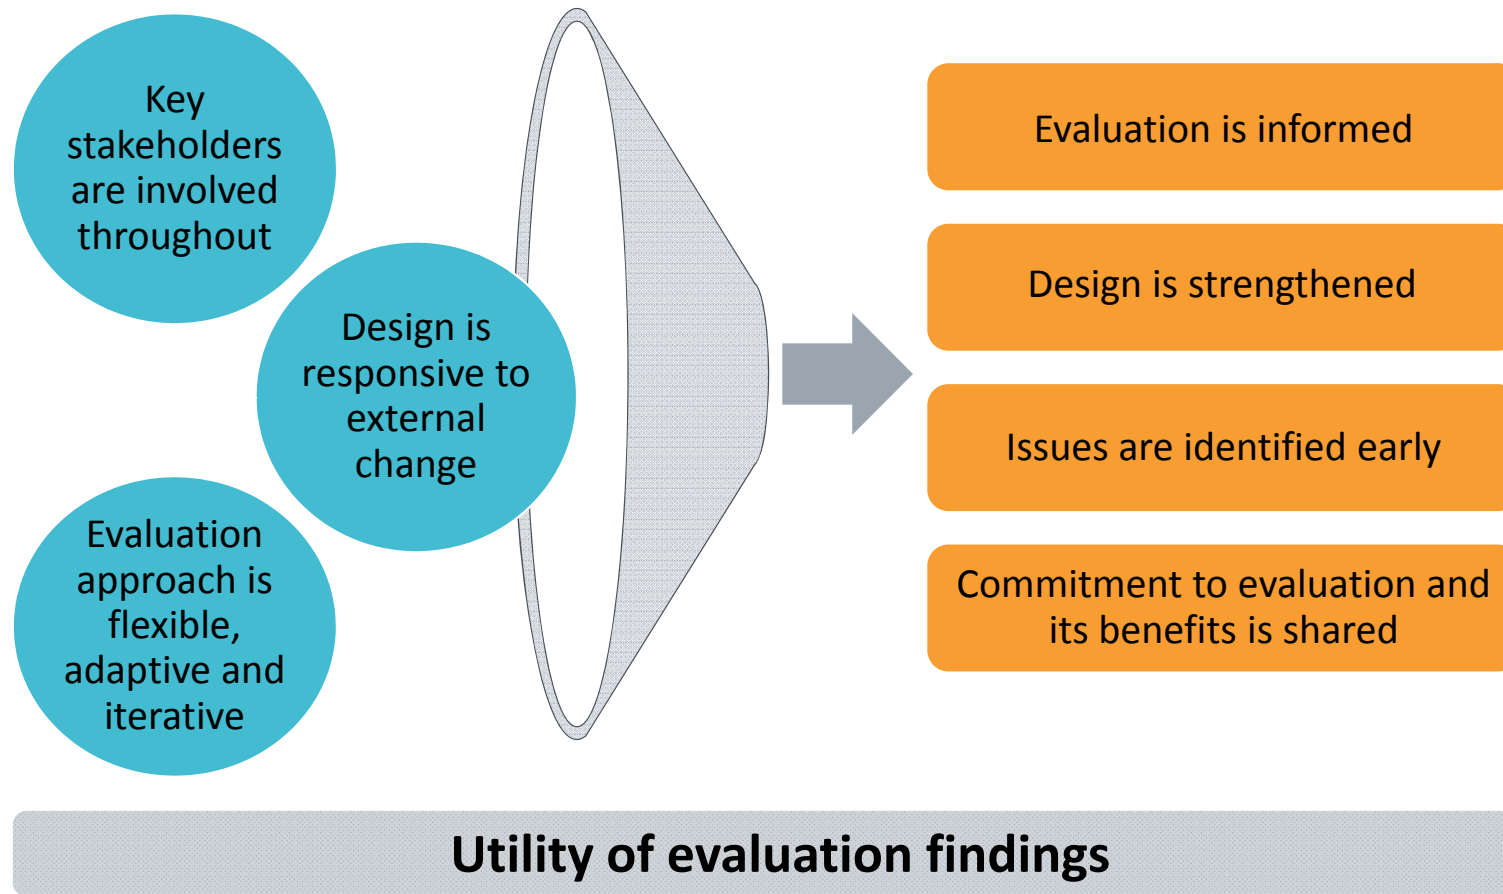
Key stakeholders are involved throughout

Design is responsive to external change

Evaluation approach is flexible, adaptive and iterative

Evaluation is informed

Design is strengthened

Issues are identified early

Commitment to evaluation and its benefits is shared

Utility of evaluation findings